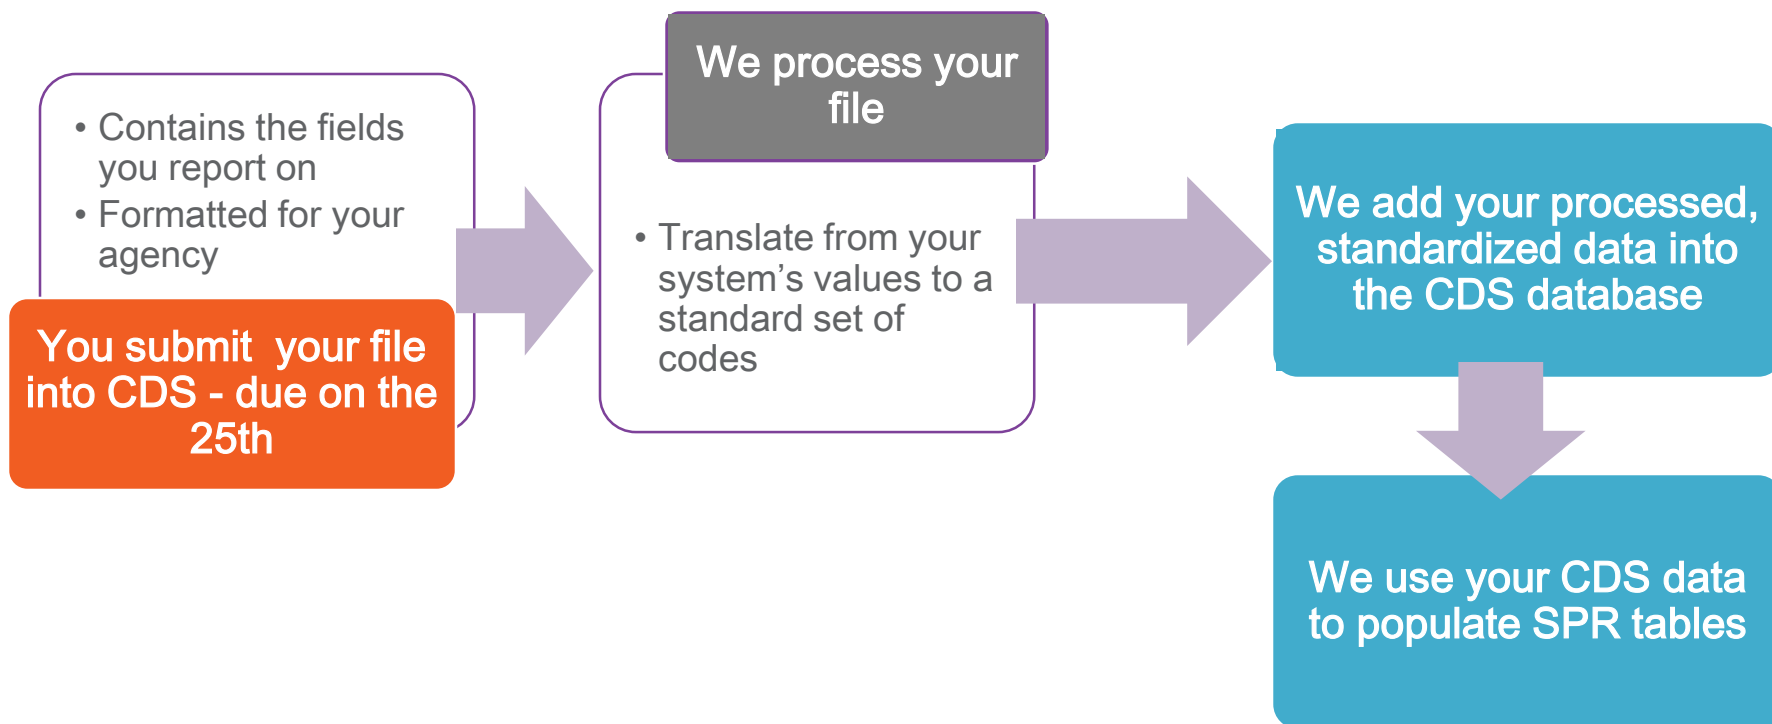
• Contains the fields you report on
• Formatted for your agency

You submit  your file into CDS - due on the 25th

We process your file

• Translate from your system's values to a standard set of codes

We add your processed, standardized data into the CDS database

We use your CDS data to populate SPR tables